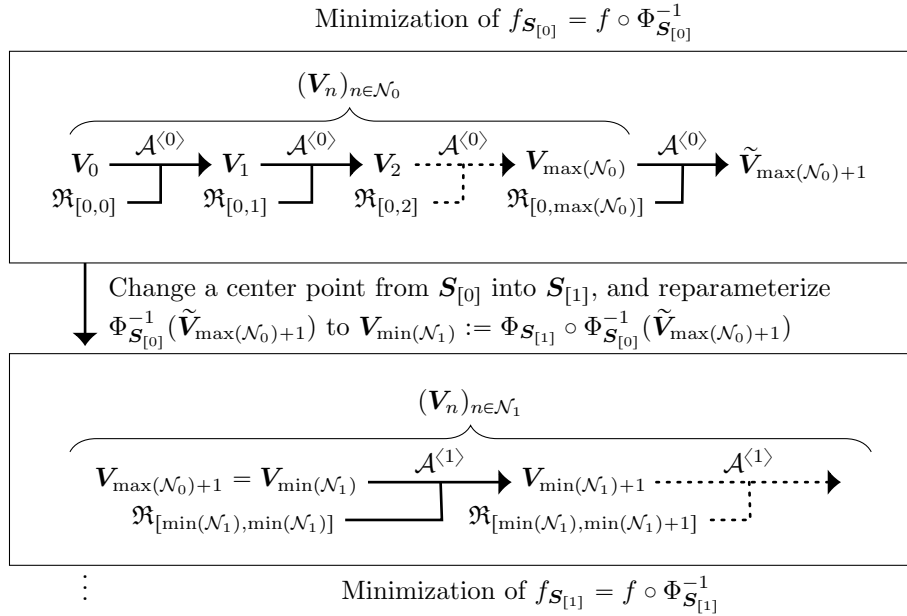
Minimization of $f_{\boldsymbol{S}_{[0]}} = f \circ \Phi_{\boldsymbol{S}_{[0]}}^{-1}$

$(\boldsymbol{V}_n)_{n\in\mathcal{N}_0}$

$\boldsymbol{V}_0$ $\mathcal{A}^{\langle 0\rangle}$ $\boldsymbol{V}_1$ $\mathcal{A}^{\langle 0\rangle}$ $\boldsymbol{V}_2$ $\mathcal{A}^{\langle 0\rangle}$ $\boldsymbol{V}_{\max(\mathcal{N}_0)}$ $\mathcal{A}^{\langle 0\rangle}$ $\tilde{\boldsymbol{V}}_{\max(\mathcal{N}_0)+1}$

$\mathfrak{R}_{[0,0]}$ $\mathfrak{R}_{[0,1]}$ $\mathfrak{R}_{[0,2]}$ $\mathfrak{R}_{[0,\max(\mathcal{N}_0)]}$

Change a center point from $\boldsymbol{S}_{[0]}$ into $\boldsymbol{S}_{[1]}$, and reparameterize $\Phi_{\boldsymbol{S}_{[0]}}^{-1}(\tilde{\boldsymbol{V}}_{\max(\mathcal{N}_0)+1})$ to $\boldsymbol{V}_{\min(\mathcal{N}_1)} := \Phi_{\boldsymbol{S}_{[1]}} \circ \Phi_{\boldsymbol{S}_{[0]}}^{-1}(\tilde{\boldsymbol{V}}_{\max(\mathcal{N}_0)+1})$

$(\boldsymbol{V}_n)_{n\in\mathcal{N}_1}$

$\boldsymbol{V}_{\max(\mathcal{N}_0)+1} = \boldsymbol{V}_{\min(\mathcal{N}_1)}$ $\mathcal{A}^{\langle 1\rangle}$ $\boldsymbol{V}_{\min(\mathcal{N}_1)+1}$ $\mathcal{A}^{\langle 1\rangle}$

$\mathfrak{R}_{[\min(\mathcal{N}_1),\min(\mathcal{N}_1)]}$ $\mathfrak{R}_{[\min(\mathcal{N}_1),\min(\mathcal{N}_1)+1]}$

$\vdots$

Minimization of $f_{\boldsymbol{S}_{[1]}} = f \circ \Phi_{\boldsymbol{S}_{[1]}}^{-1}$